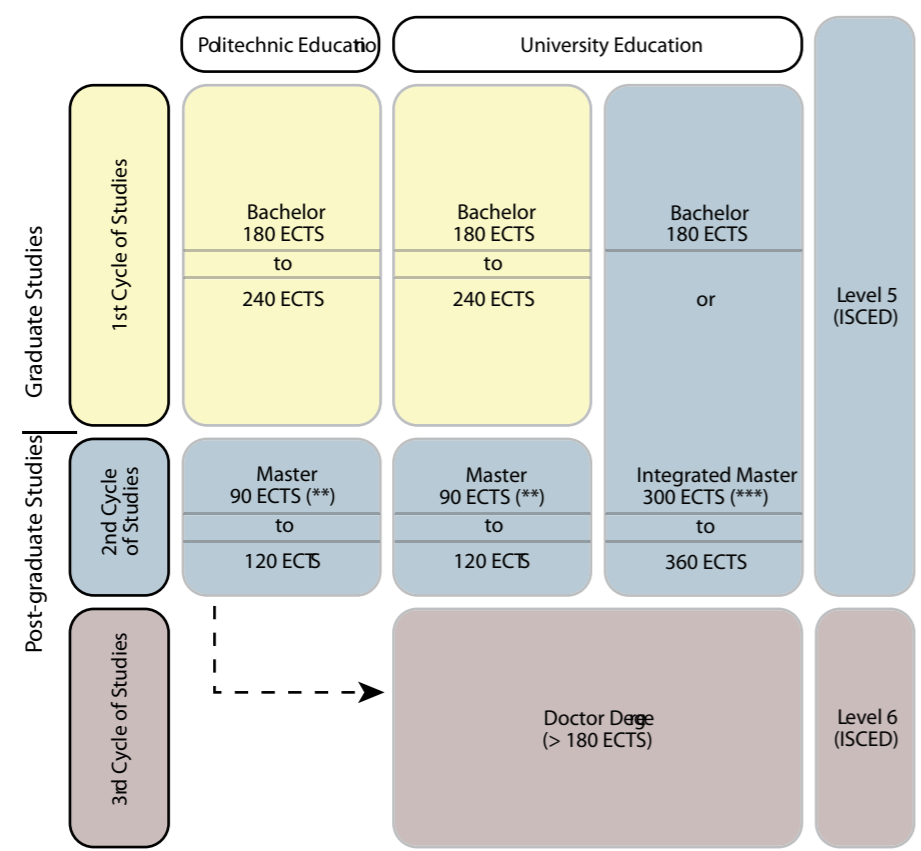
Politechnic Educatio

University Education

Graduate Studies

Post-graduate Studies

1st Cycle of Studies

Bachelor 180 ECTS
to
240 ECTS

Bachelor 180 ECTS
to
240 ECTS

Bachelor 180 ECTS
or

Level 5 (ISCED)

2nd Cycle of Studies

Master 90 ECTS (**)
to
120 ECTS

Master 90 ECTS (**)
to
120 ECTS

Integrated Master 300 ECTS (***)
to
360 ECTS

3rd Cycle of Studies

Doctor Degree (> 180 ECTS)

Level 6 (ISCED)